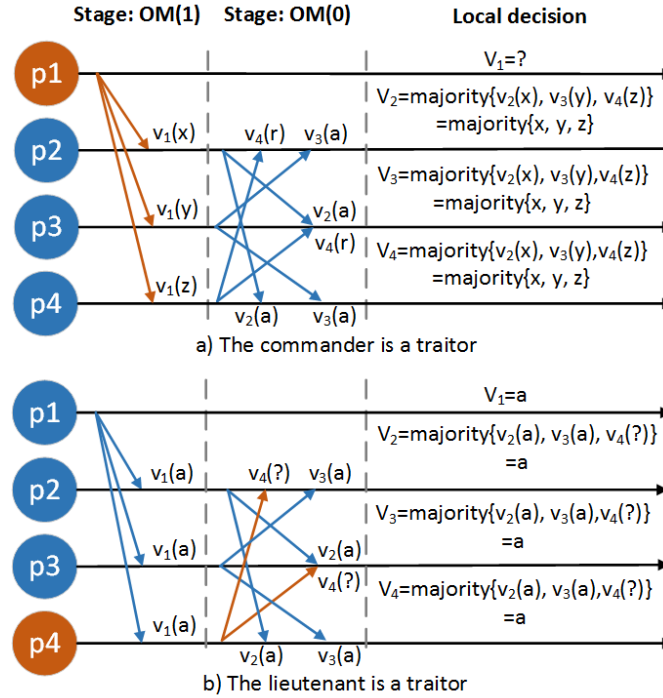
Stage: OM(1) Stage: OM(0) Local decision

p1
p2
p3
p4

$v_1(x)$
$v_1(y)$
$v_1(z)$
$v_4(r)$ $v_3(a)$
$v_2(a)$
$v_4(r)$
$v_2(a)$ $v_3(a)$

$V_1$=?
$V_2$=majority{$v_2(x)$, $v_3(y)$, $v_4(z)$} =majority{x, y, z}
$V_3$=majority{$v_2(x)$, $v_3(y)$,$v_4(z)$} =majority{x, y, z}
$V_4$=majority{$v_2(x)$, $v_3(y)$,$v_4(z)$} =majority{x, y, z}

a) The commander is a traitor

p1
p2
p3
p4

$v_1(a)$
$v_1(a)$
$v_1(a)$
$v_4(?)$ $v_3(a)$
$v_2(a)$
$v_4(?)$
$v_2(a)$ $v_3(a)$

$V_1$=a
$V_2$=majority{$v_2(a)$, $v_3(a)$, $v_4(?)$} =a
$V_3$=majority{$v_2(a)$, $v_3(a)$,$v_4(?)$} =a
$V_4$=majority{$v_2(a)$, $v_3(a)$,$v_4(?)$} =a

b) The lieutenant is a traitor